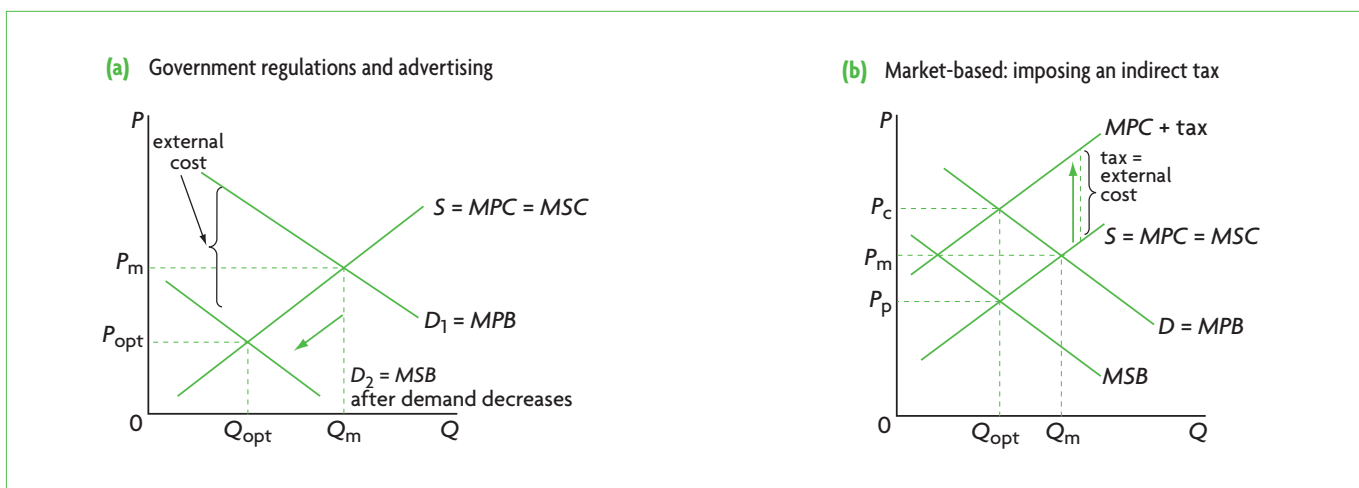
(a) Government regulations and advertising

P

external cost

$P_m$

$P_{opt}$

0

$Q_{opt}$

$Q_m$

Q

S = MPC = MSC

$D_1$ = MPB

$D_2$ = MSB after demand decreases

(b) Market-based: imposing an indirect tax

P

MPC + tax

tax = external cost

$P_c$

$P_m$

$P_p$

S = MPC = MSC

D = MPB

MSB

0

$Q_{opt}$

$Q_m$

Q